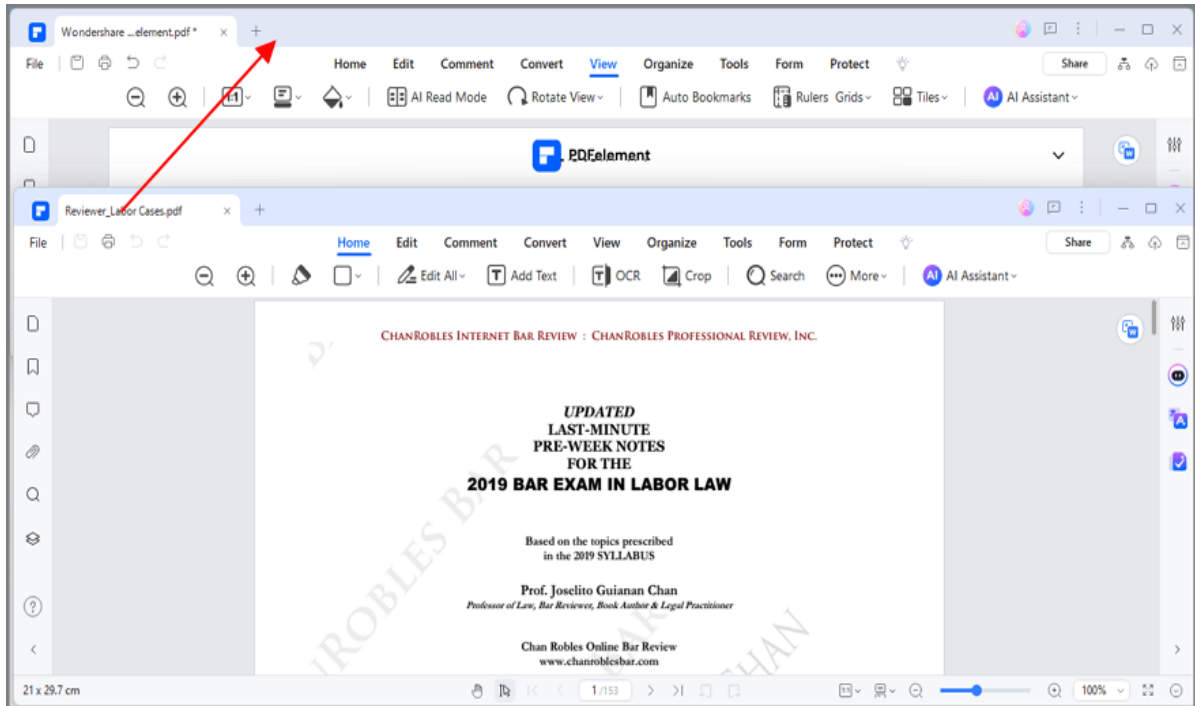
Wondershare ...element.pdf * × +

File Home Edit Comment Convert View Organize Tools Form Protect Share

1:1 AI Read Mode Rotate View Auto Bookmarks Rulers Grids Tiles AI Assistant

PDFelement

Reviewer_Labor Cases.pdf × +

File Home Edit Comment Convert View Organize Tools Form Protect Share

Edit All Add Text OCR Crop Search More AI Assistant

ChanRobles Internet Bar Review : ChanRobles Professional Review, Inc.

UPDATED
LAST-MINUTE
PRE-WEEK NOTES
FOR THE
2019 BAR EXAM IN LABOR LAW

Based on the topics prescribed
in the 2019 SYLLABUS

Prof. Joselito Guianan Chan
Professor of Law, Bar Reviewer, Book Author & Legal Practitioner

Chan Robles Online Bar Review
www.chanroblesbar.com

ROBLES BAR CHAN

21 x 29.7 cm 1 /153 100%